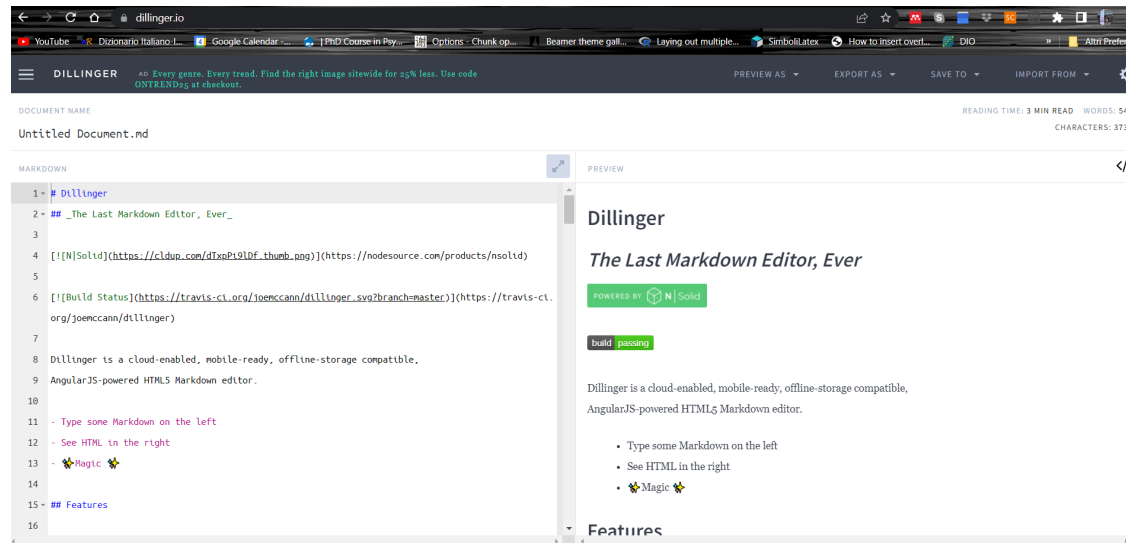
dillinger.io

YouTube Dizionario Italiano-I... Google Calendar -... | PhD Course in Psy... Options - Chunk op... Beamer theme gall... Laying out multiple... SimboliLatex How to insert overl... DIO » Altri Prefer

DILLINGER AD Every genre. Every trend. Find the right image sitewide for 25% less. Use code ONTREND25 at checkout.

PREVIEW AS EXPORT AS SAVE TO IMPORT FROM

DOCUMENT NAME
Untitled Document.md

READING TIME: 3 MIN READ WORDS: 54
CHARACTERS: 373

MARKDOWN

1 # Dillinger
2 ## _The Last Markdown Editor, Ever_
3
4 [![N|Solid](https://cldup.com/dTxpPi9lDf.thumb.png)](https://nodesource.com/products/nsolid)
5
6 [![Build Status](https://travis-ci.org/joemccann/dillinger.svg?branch=master)](https://travis-ci.org/joemccann/dillinger)
7
8 Dillinger is a cloud-enabled, mobile-ready, offline-storage compatible,
9 AngularJS-powered HTML5 Markdown editor.
10
11 - Type some Markdown on the left
12 - See HTML in the right
13 - ✨Magic ✨
14
15 ## Features
16

PREVIEW

Dillinger

The Last Markdown Editor, Ever

POWERED BY N|Solid

build passing

Dillinger is a cloud-enabled, mobile-ready, offline-storage compatible, AngularJS-powered HTML5 Markdown editor.

- Type some Markdown on the left
- See HTML in the right
- ✨Magic ✨

Features